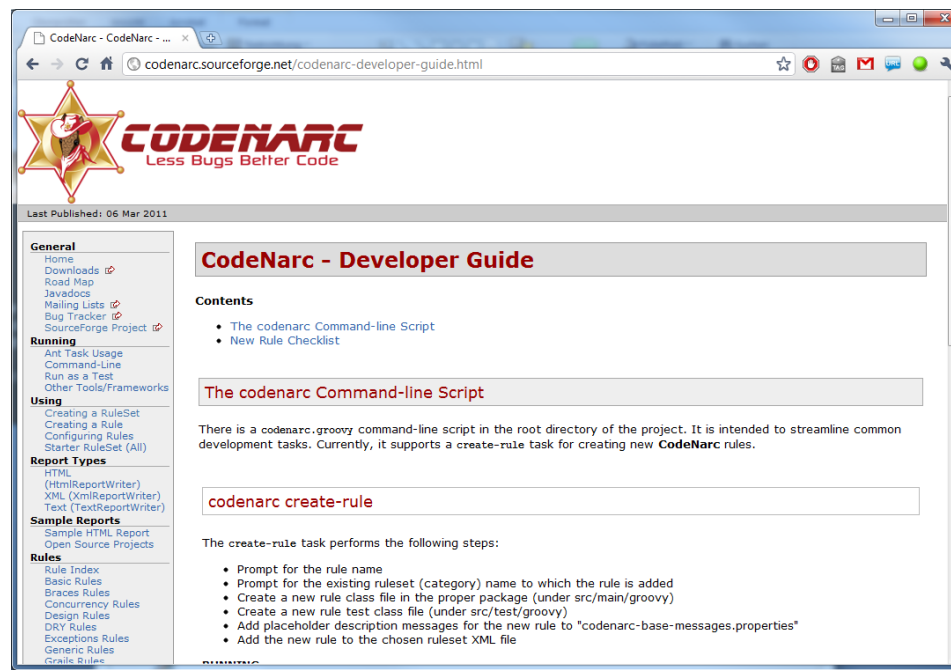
CodeNarc - CodeNarc - ...

codenarc.sourceforge.net/codenarc-developer-guide.html

CODENARC
Less Bugs Better Code

Last Published: 06 Mar 2011

General
Home
Downloads
Road Map
Javadocs
Mailing Lists
Bug Tracker
SourceForge Project
Running
Ant Task Usage
Command-Line
Run as a Test
Other Tools/Frameworks
Using
Creating a RuleSet
Creating a Rule
Configuring Rules
Starter RuleSet (All)
Report Types
HTML (HtmlReportWriter)
XML (XmlReportWriter)
Text (TextReportWriter)
Sample Reports
Sample HTML Report
Open Source Projects
Rules
Rule Index
Basic Rules
Braces Rules
Concurrency Rules
Design Rules
DRY Rules
Exceptions Rules
Generic Rules
Grails Rules

CodeNarc - Developer Guide

Contents

- The codenarc Command-line Script
- New Rule Checklist

The codenarc Command-line Script

There is a codenarc.groovy command-line script in the root directory of the project. It is intended to streamline common development tasks. Currently, it supports a create-rule task for creating new CodeNarc rules.

codenarc create-rule

The create-rule task performs the following steps:

- Prompt for the rule name
- Prompt for the existing ruleset (category) name to which the rule is added
- Create a new rule class file in the proper package (under src/main/groovy)
- Create a new rule test class file (under src/test/groovy)
- Add placeholder description messages for the new rule to "codenarc-base-messages.properties"
- Add the new rule to the chosen ruleset XML file